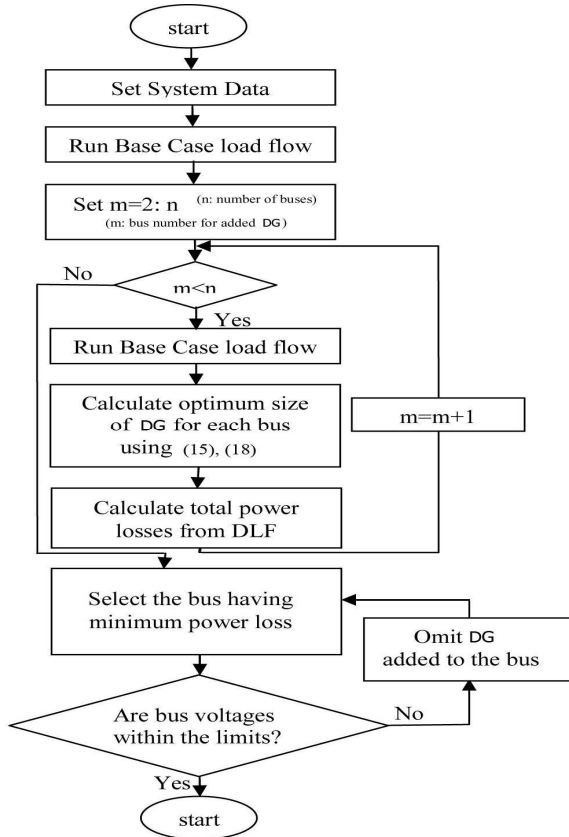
start

Set System Data

Run Base Case load flow

Set m=2: n (n: number of buses)
(m: bus number for added DG)

No

m<n

Yes

Run Base Case load flow

Calculate optimum size of DG for each bus using (15), (18)

m=m+1

Calculate total power losses from DLF

Select the bus having minimum power loss

Omit DG added to the bus

No

Are bus voltages within the limits?

Yes

start